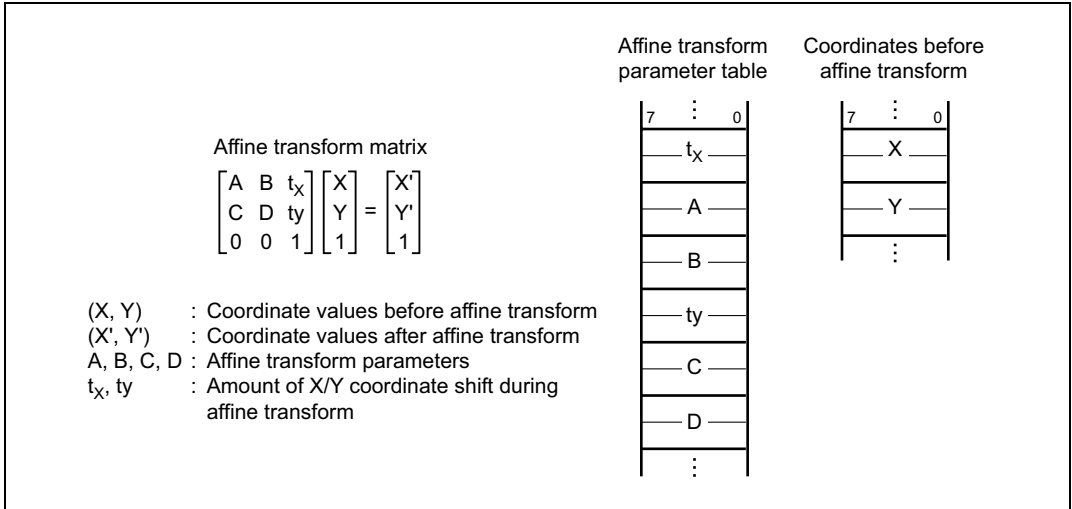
Affine transform matrix

$\begin{bmatrix} A & B & t_X \\ C & D & ty \\ 0 & 0 & 1 \end{bmatrix} \begin{bmatrix} X \\ Y \\ 1 \end{bmatrix} = \begin{bmatrix} X' \\ Y' \\ 1 \end{bmatrix}$

(X, Y) : Coordinate values before affine transform
(X', Y') : Coordinate values after affine transform
A, B, C, D : Affine transform parameters
$t_X$, ty : Amount of X/Y coordinate shift during affine transform

Affine transform parameter table

7 ⋮ 0
$t_X$
A
B
ty
C
D
⋮

Coordinates before affine transform

7 ⋮ 0
X
Y
⋮